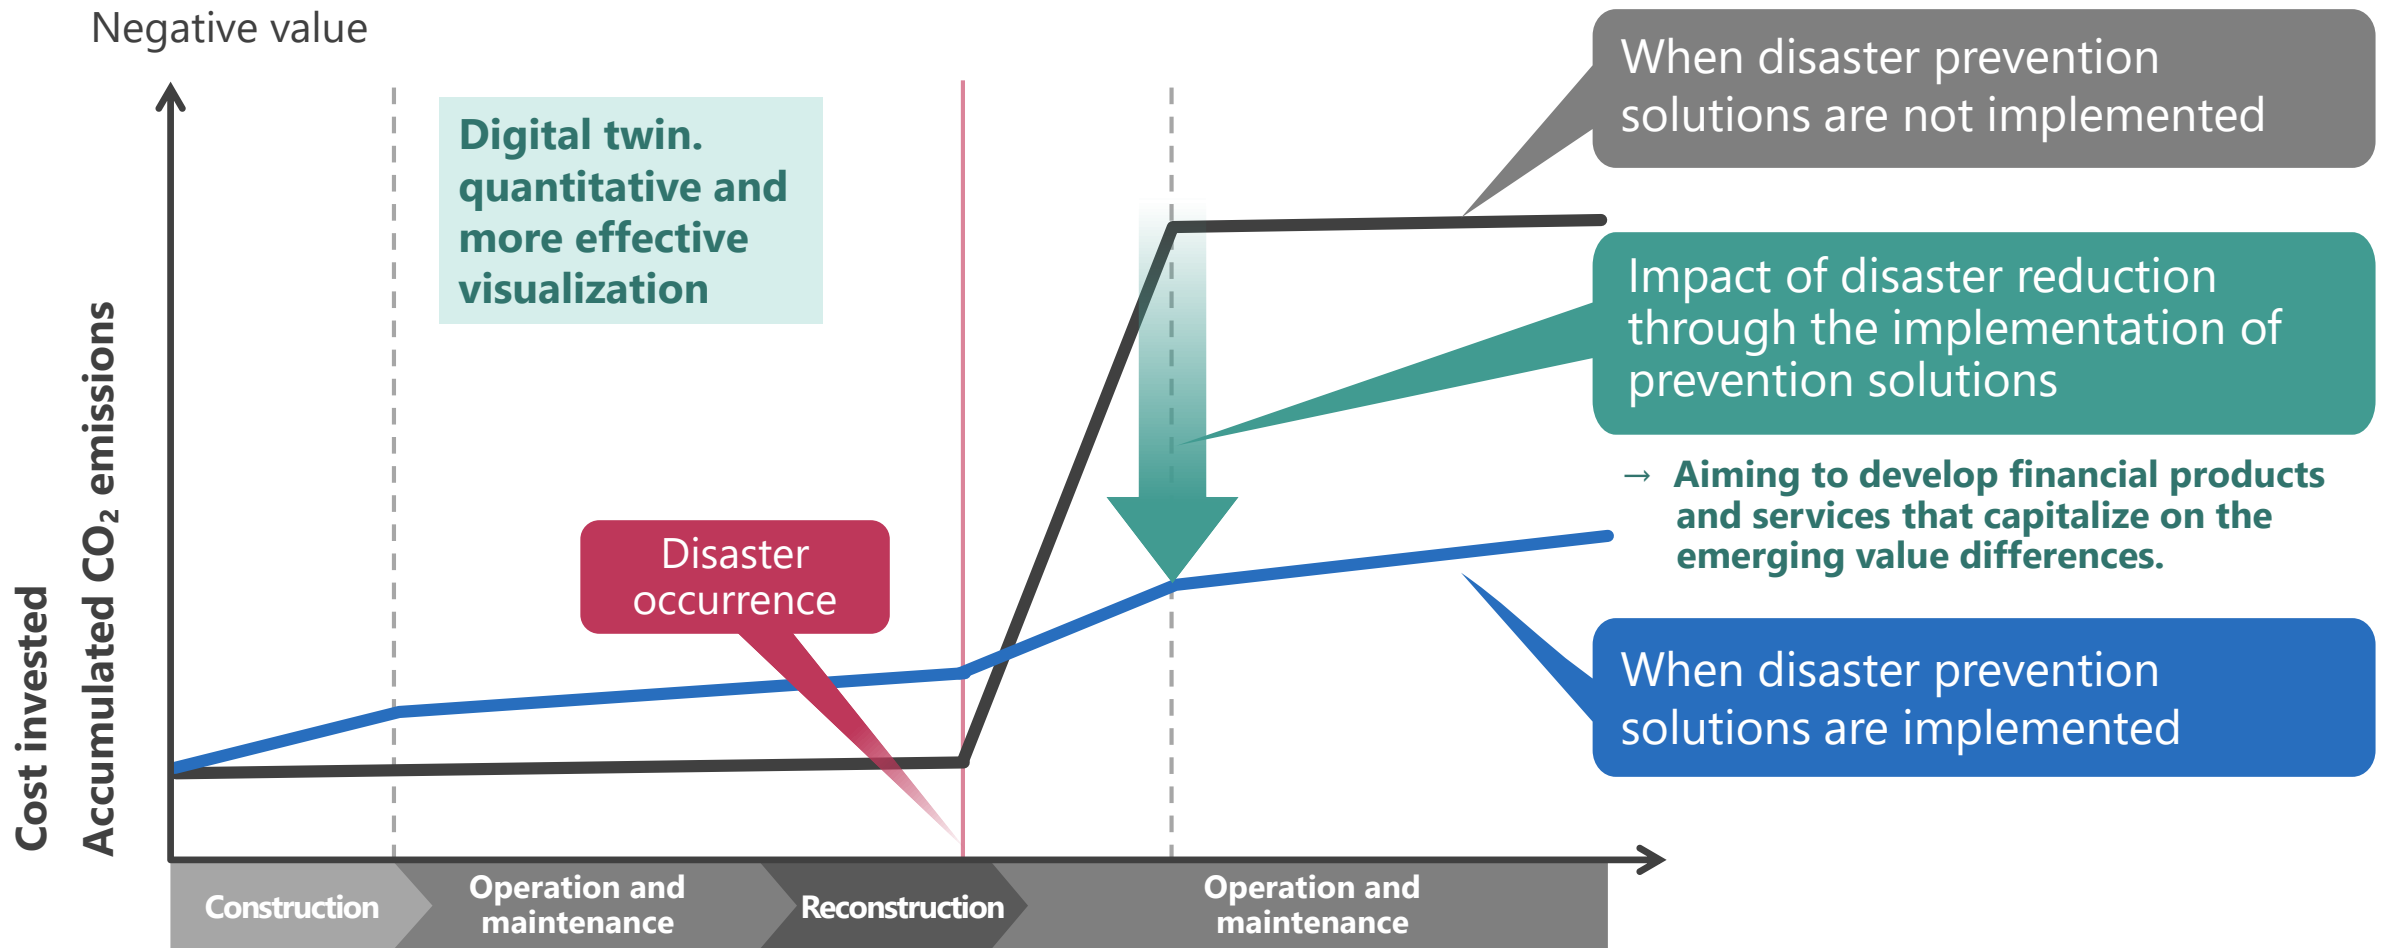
Negative value

Cost invested

Accumulated $CO_2$ emissions

Digital twin. quantitative and more effective visualization

Disaster occurrence

When disaster prevention solutions are not implemented

Impact of disaster reduction through the implementation of prevention solutions

→ Aiming to develop financial products and services that capitalize on the emerging value differences.

When disaster prevention solutions are implemented

Construction

Operation and maintenance

Reconstruction

Operation and maintenance